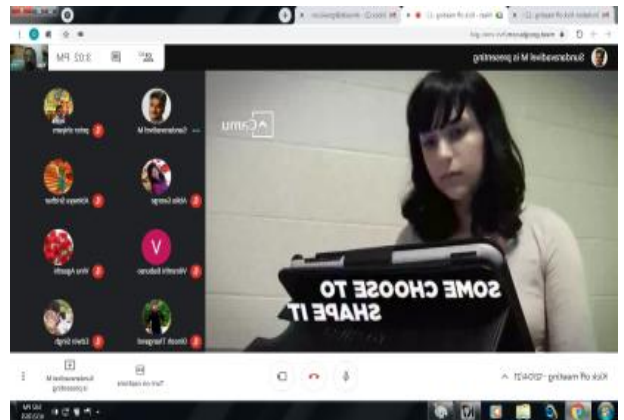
3:02 PM

Sundaravadivel M is presenting

Sundaravadivel M

Anila George

Vinothini Baburao

Dinesh Thangavel

jerlin shylem

Aishwarya Sridhar

Vinu Agustin

Edwin Singh

V

Canva

SOME CHOOSE TO SHAPE IT

Sundaravadivel M is presenting

Turn on captions

Kick off meeting - 12/04/21